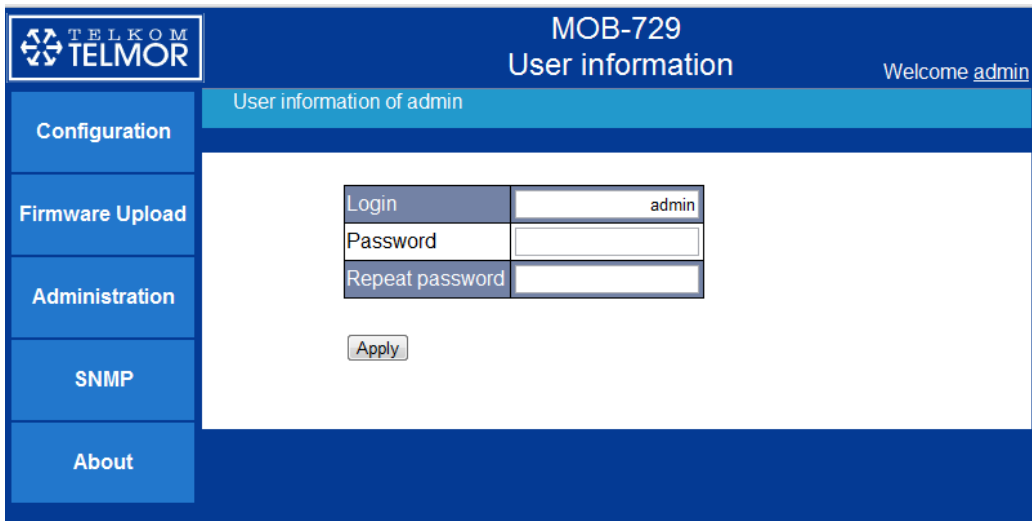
TELKOM TELMOR

MOB-729
User information

Welcome admin

Configuration

Firmware Upload

Administration

SNMP

About

User information of admin

| Login | admin |
|---|---|
| Password | |
| Repeat password | |

Apply